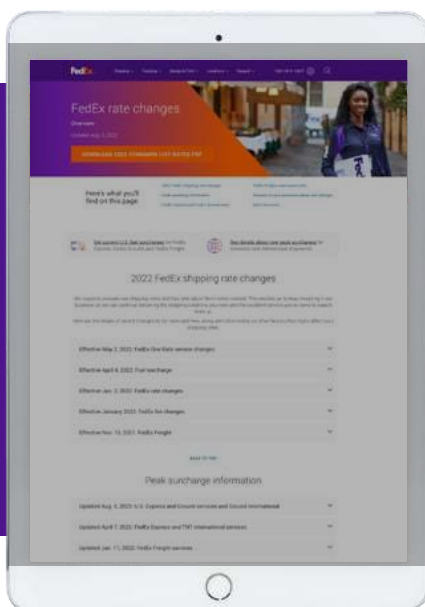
FedEx

FedEx rate changes

Overview

DOWNLOAD 2022 STANDARD LIST RATES PDF

Here's what you'll find on this page

See current U.S. fuel surcharges for FedEx Express, FedEx Ground, and FedEx Freight

See details about new peak surcharges

2022 FedEx shipping rate changes

Effective May 2, 2022: FedEx One Rate service changes

Effective April 4, 2022: Fuel surcharge

Effective Jan. 3, 2022: FedEx rate changes

Effective January 2022: FedEx fee changes

Effective Nov. 15, 2021: FedEx Freight

BACK TO TOP

Peak surcharge information

Updated Aug. 4, 2022: U.S. Express and Ground services and Ground International

Updated April 7, 2022: FedEx Express and TNT international services

Updated Jan. 11, 2022: FedEx Freight services